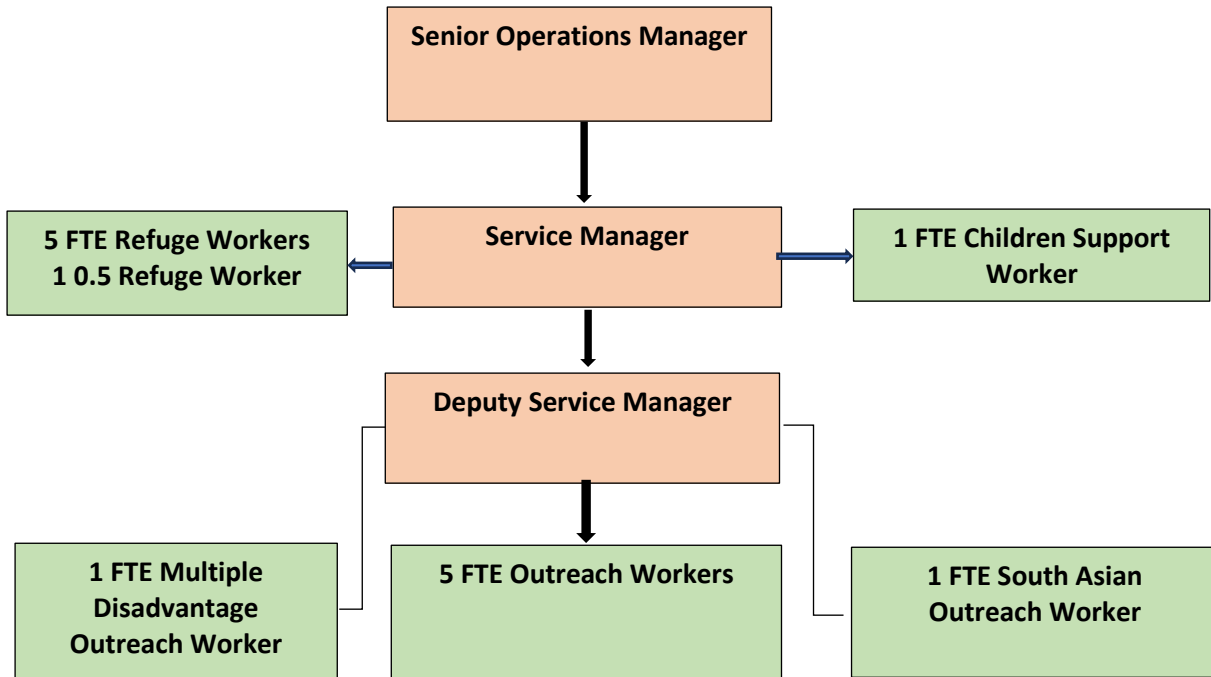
Senior Operations Manager

5 FTE Refuge Workers
1 0.5 Refuge Worker

Service Manager

1 FTE Children Support Worker

Deputy Service Manager

1 FTE Multiple Disadvantage Outreach Worker

5 FTE Outreach Workers

1 FTE South Asian Outreach Worker